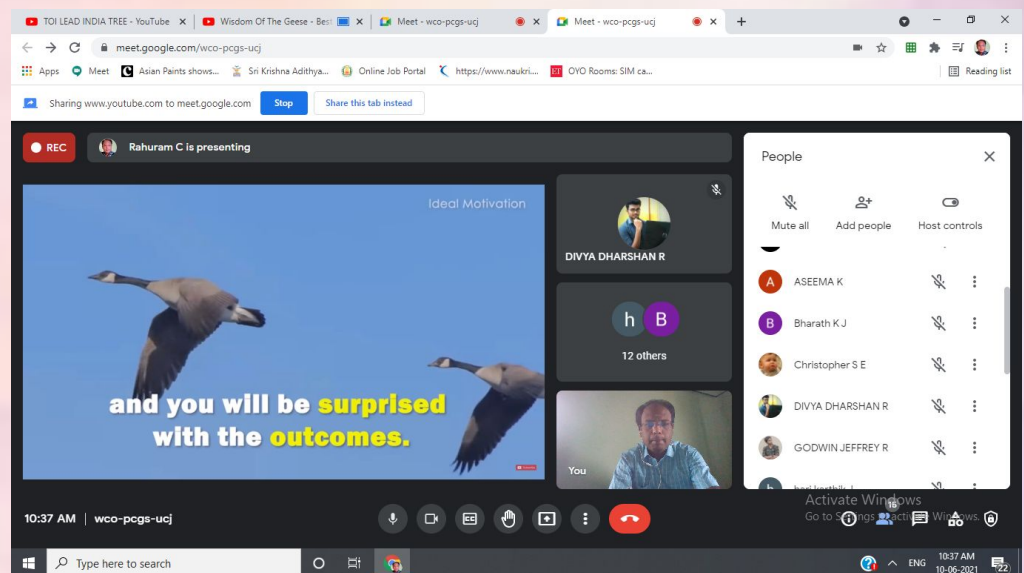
TOI LEAD INDIA TREE - YouTube
Wisdom Of The Geese - Best
Meet - wco-pcgs-ucj
Meet - wco-pcgs-ucj

meet.google.com/wco-pcgs-ucj

Apps  Meet  Asian Paints shows...  Sri Krishna Adithya...  Online Job Portal  https://www.naukri...  OYO Rooms: SIM ca...  Reading list

Sharing www.youtube.com to meet.google.com  Stop  Share this tab instead

REC

Rahuram C is presenting

Ideal Motivation

and you will be surprised with the outcomes.

DIVYA DHARSHAN R

h B
12 others

You

People

Mute all  Add people  Host controls

ASEEMA K
Bharath K J
Christopher S E
DIVYA DHARSHAN R
GODWIN JEFFREY R
hari karthik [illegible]

Activate Windows
Go to Settings to activate Windows.

10:37 AM | wco-pcgs-ucj

15

Type here to search

ENG  10:37 AM  10-06-2021  22